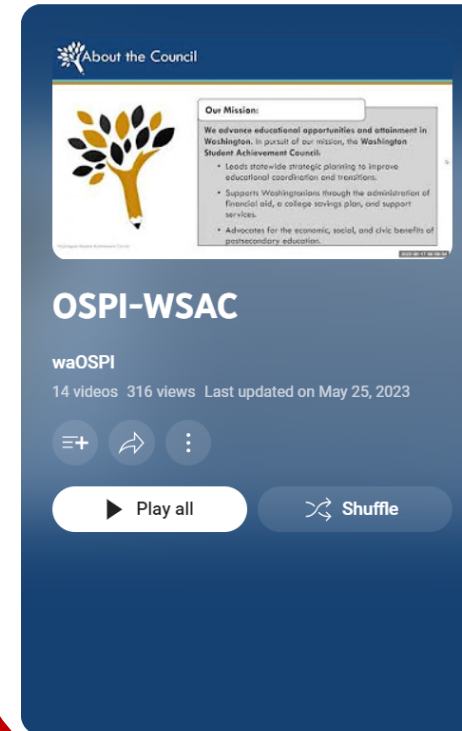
About the Council

Our Mission:

We advance educational opportunities and attainment in Washington. In pursuit of our mission, the Washington Student Achievement Council:

• Leads statewide strategic planning to improve educational coordination and transitions.

• Supports Washingtonians through the administration of financial aid, a college savings plan, and support services.

• Advocates for the economic, social, and civic benefits of postsecondary education.

Washington Student Achievement Council

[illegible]

OSPI-WSAC

waOSPI

14 videos 316 views Last updated on May 25, 2023

Play all

Shuffle